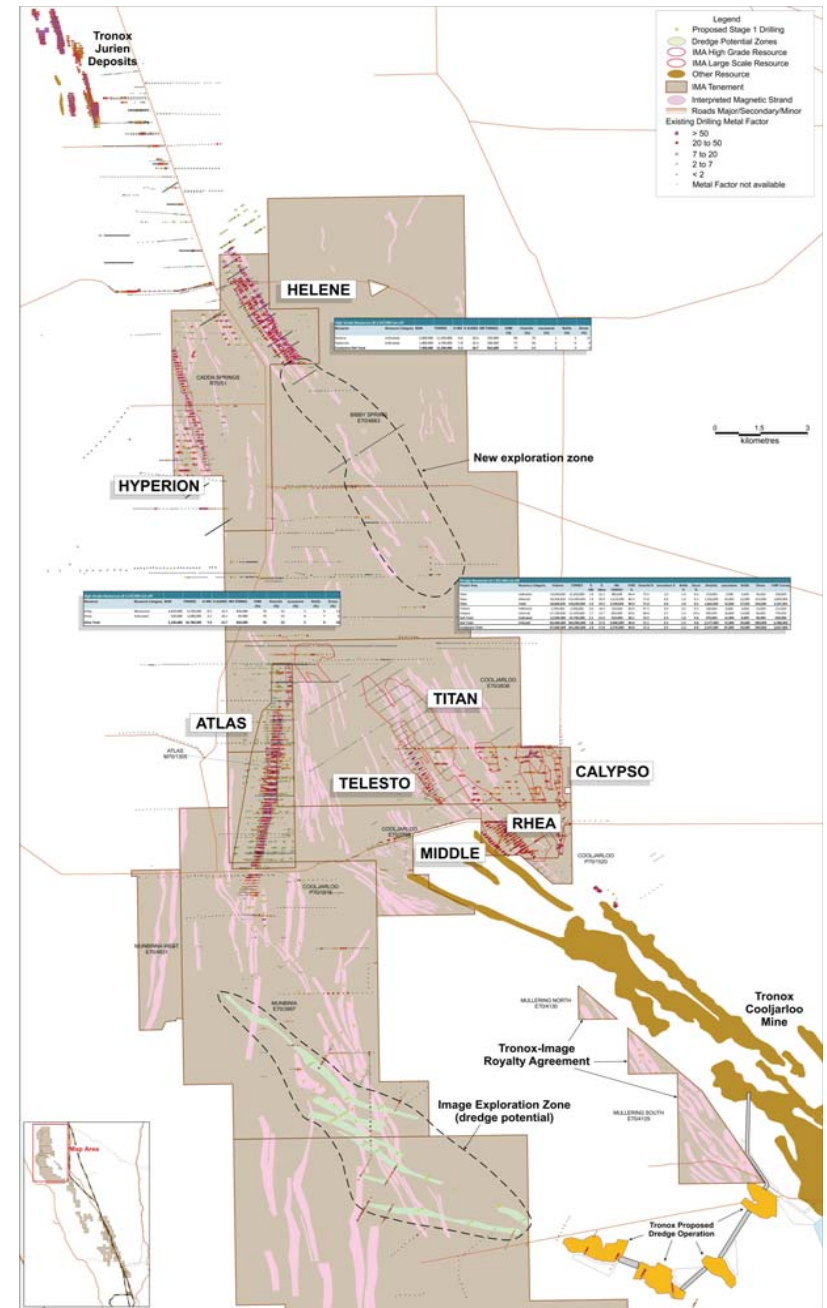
Legend
Proposed Stage 1 Drilling
Dredge Potential Zones
IMA High Grade Resource
IMA Large Scale Resource
Other Resource
IMA Tenement
Interpreted Magnetic Strand
Roads Major/Secondary/Minor
Existing Drilling Metal Factor
> 50
20 to 50
7 to 20
2 to 7
< 2
Metal Factor not available

Tronox Jurien Deposits

HELENE

CADDA SPRINGS E70/51

BIBBY SPRINGS E70/4663

New exploration zone

0 1.5 3 kilometres

HYPERION

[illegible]

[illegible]

COOLJARLOO E70/3636

TITAN

ATLAS

ATLAS M70/1305

TELESTO

CALYPSO

RHEA

COOLJARLOO E70/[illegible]

MIDDLE

COOLJARLOO P70/1520

COOLJARLOO P70/1616

MUNBINIA WEST E70/4631

MUNBINIA E70/3997

MULLERING NORTH E70/4130

Tronox Cooljarloo Mine

Tronox-Image Royalty Agreement

MULLERING SOUTH E70/4125

Image Exploration Zone (dredge potential)

Tronox Proposed Dredge Operation

Map Area